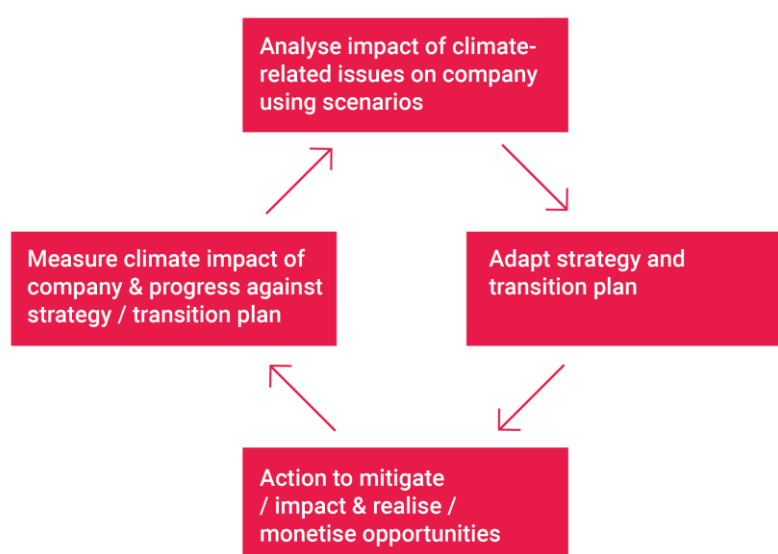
Analyse impact of climate-related issues on company using scenarios

Adapt strategy and transition plan

Action to mitigate / impact & realise / monetise opportunities

Measure climate impact of company & progress against strategy / transition plan